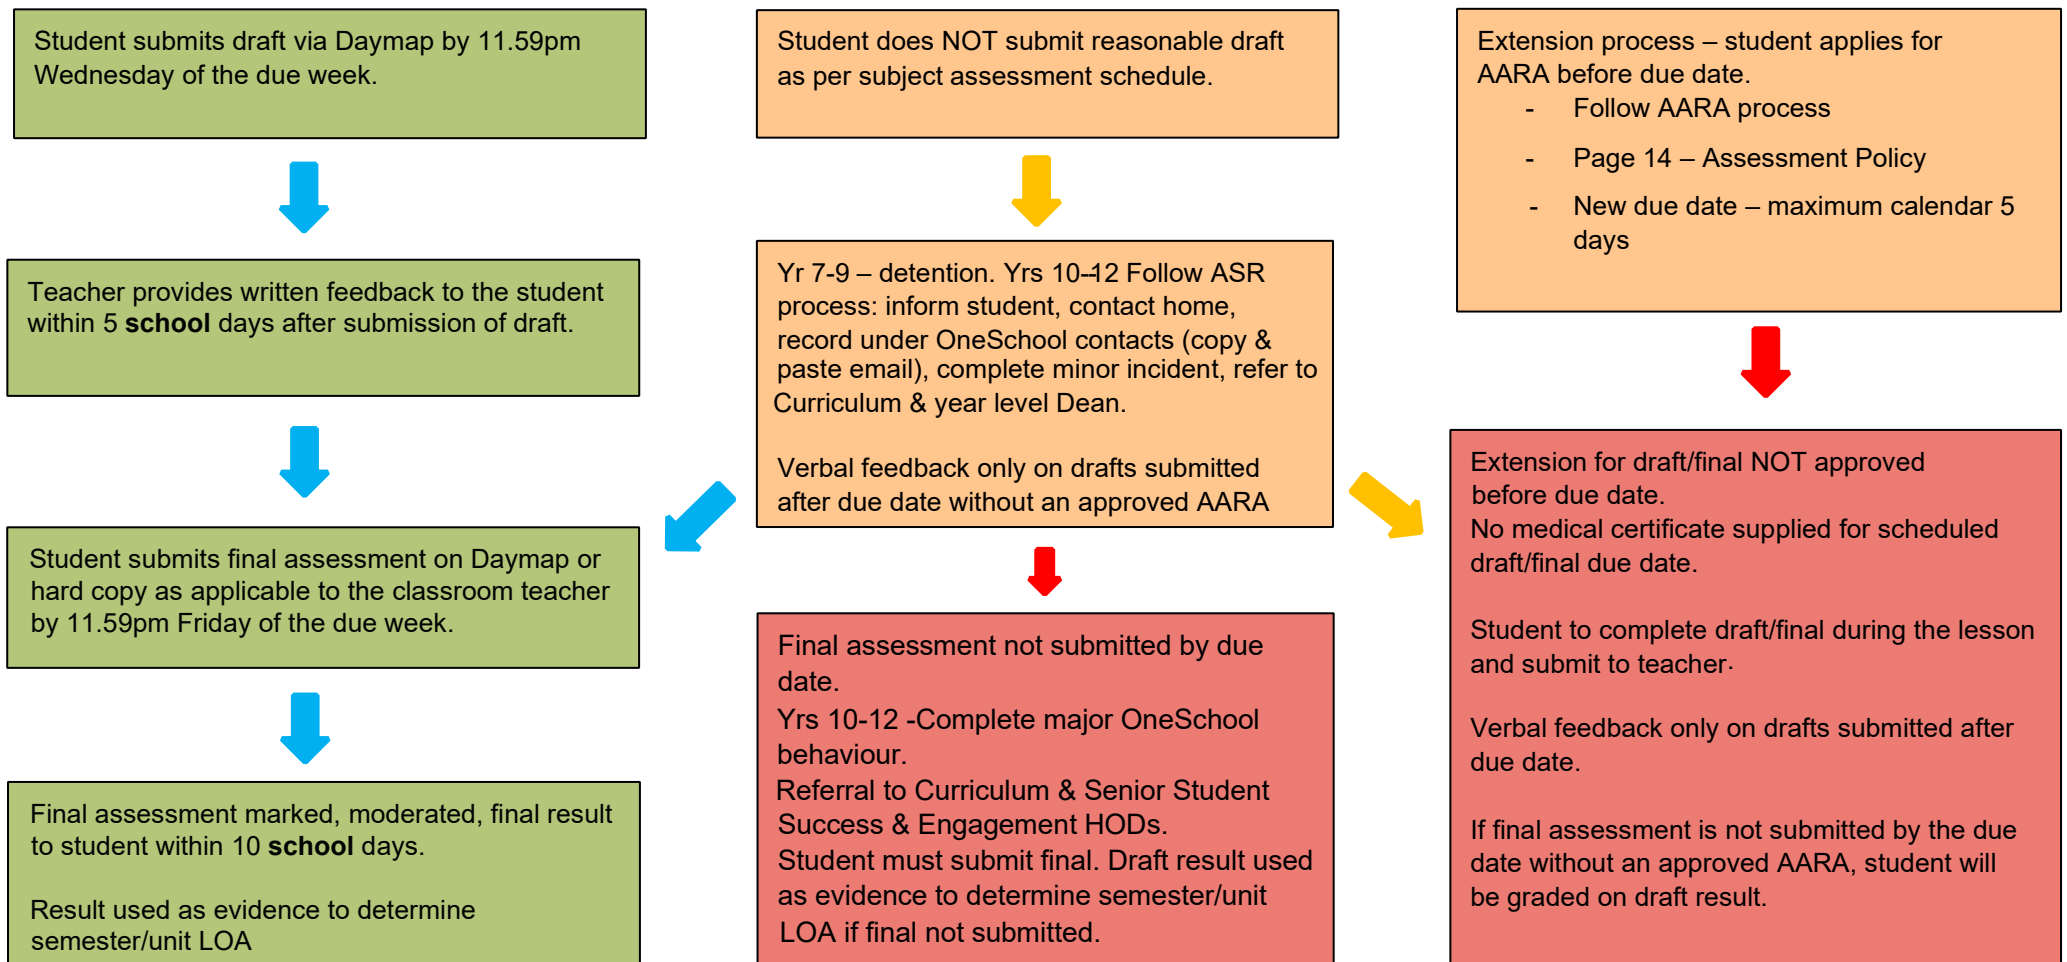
Student submits draft via Daymap by 11.59pm Wednesday of the due week.

Teacher provides written feedback to the student within 5 **school** days after submission of draft.

Student submits final assessment on Daymap or hard copy as applicable to the classroom teacher by 11.59pm Friday of the due week.

Final assessment marked, moderated, final result to student within 10 **school** days.

Result used as evidence to determine semester/unit LOA

Student does NOT submit reasonable draft as per subject assessment schedule.

Yr 7-9 – detention. Yrs 10-12 Follow ASR process: inform student, contact home, record under OneSchool contacts (copy & paste email), complete minor incident, refer to Curriculum & year level Dean.

Verbal feedback only on drafts submitted after due date without an approved AARA

Final assessment not submitted by due date.
Yrs 10-12 -Complete major OneSchool behaviour.
Referral to Curriculum & Senior Student Success & Engagement HODs.
Student must submit final. Draft result used as evidence to determine semester/unit LOA if final not submitted.

Extension process – student applies for AARA before due date.
- Follow AARA process
- Page 14 – Assessment Policy
- New due date – maximum calendar 5 days

Extension for draft/final NOT approved before due date.
No medical certificate supplied for scheduled draft/final due date.

Student to complete draft/final during the lesson and submit to teacher.

Verbal feedback only on drafts submitted after due date.

If final assessment is not submitted by the due date without an approved AARA, student will be graded on draft result.